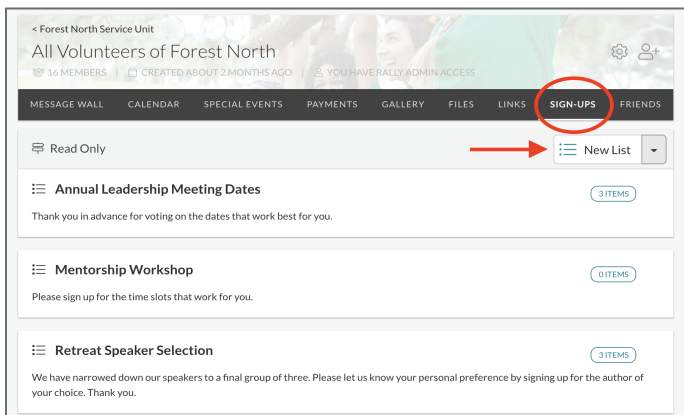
< Forest North Service Unit

All Volunteers of Forest North

16 MEMBERS | CREATED ABOUT 2 MONTHS AGO | YOU HAVE RALLY ADMIN ACCESS

MESSAGE WALL CALENDAR SPECIAL EVENTS PAYMENTS GALLERY FILES LINKS SIGN-UPS FRIENDS

Read Only

New List

Annual Leadership Meeting Dates

3 ITEMS

Thank you in advance for voting on the dates that work best for you.

Mentorship Workshop

0 ITEMS

Please sign up for the time slots that work for you.

Retreat Speaker Selection

3 ITEMS

We have narrowed down our speakers to a final group of three. Please let us know your personal preference by signing up for the author of your choice. Thank you.